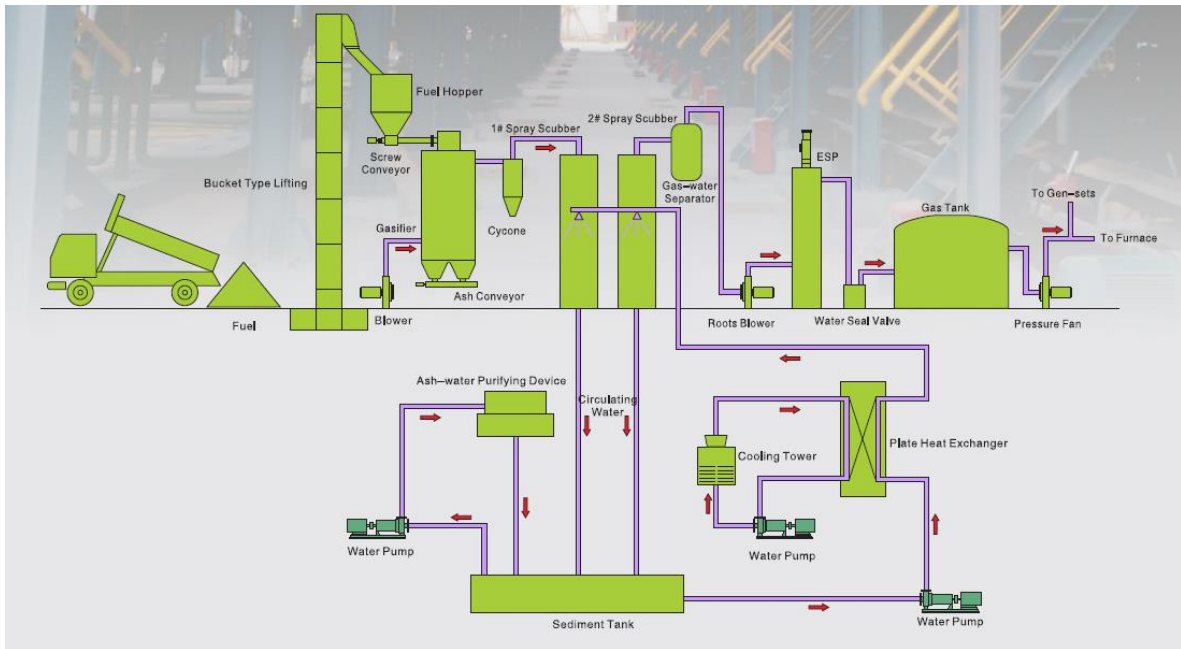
Fuel Hopper

1# Spray Scubber

2# Spray Scubber

Screw Conveyor

ESP

Bucket Type Lifting

Gas-water Separator

Gasifier

Cycone

Gas Tank

To Gen-sets

To Furnace

Ash Conveyor

Fuel

Blower

Roots Blower

Water Seal Valve

Pressure Fan

Ash-water Purifying Device

Circulating Water

Plate Heat Exchanger

Cooling Tower

Water Pump

Water Pump

Sediment Tank

Water Pump